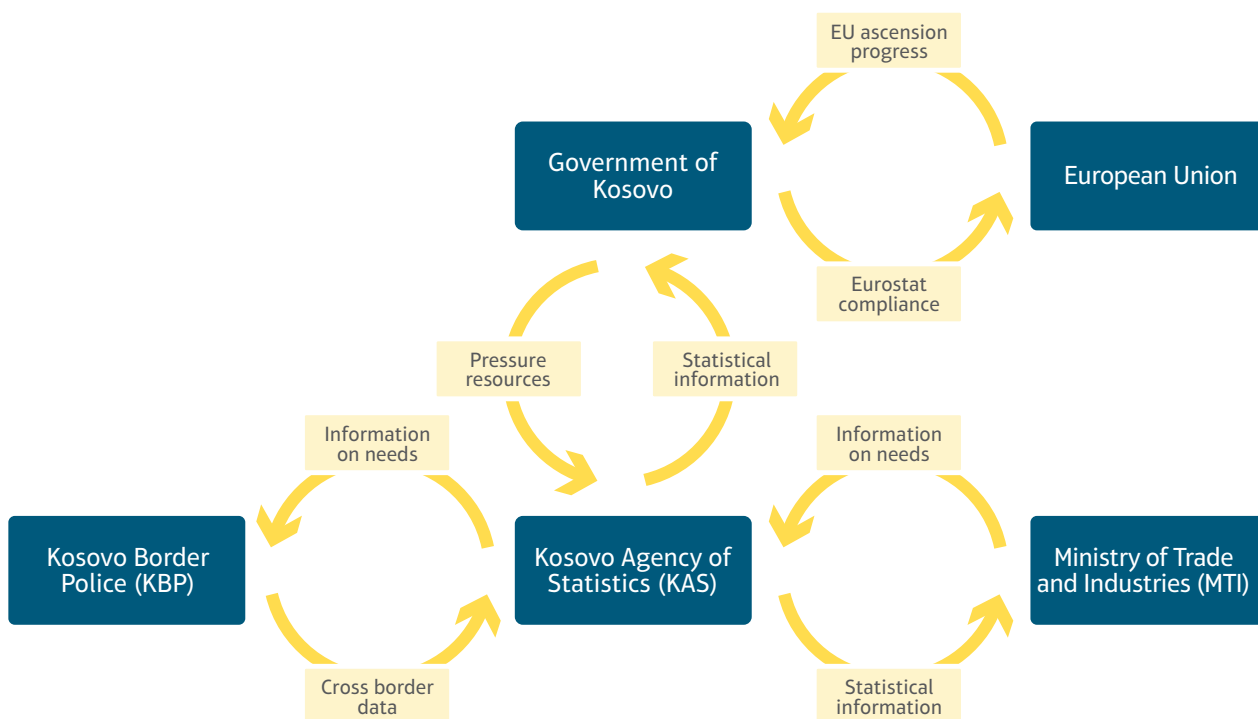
EU ascension progress

Government of Kosovo

European Union

Eurostat compliance

Pressure resources

Statistical information

Information on needs

Information on needs

Kosovo Border Police (KBP)

Kosovo Agency of Statistics (KAS)

Ministry of Trade and Industries (MTI)

Cross border data

Statistical information